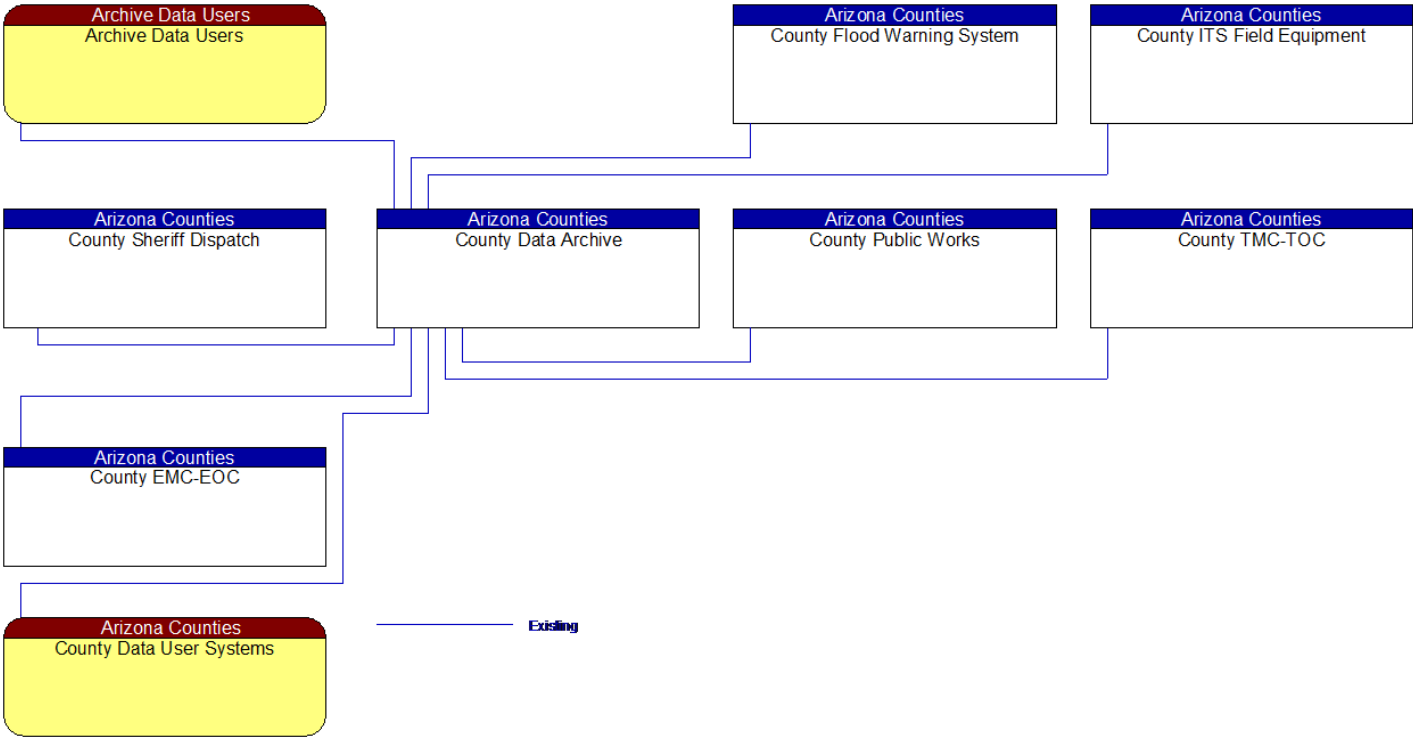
Archive Data Users
Archive Data Users

Arizona Counties
County Flood Warning System

Arizona Counties
County ITS Field Equipment

Arizona Counties
County Sheriff Dispatch

Arizona Counties
County Data Archive

Arizona Counties
County Public Works

Arizona Counties
County TMC-TOC

Arizona Counties
County EMC-EOC

Arizona Counties
County Data User Systems

Existing